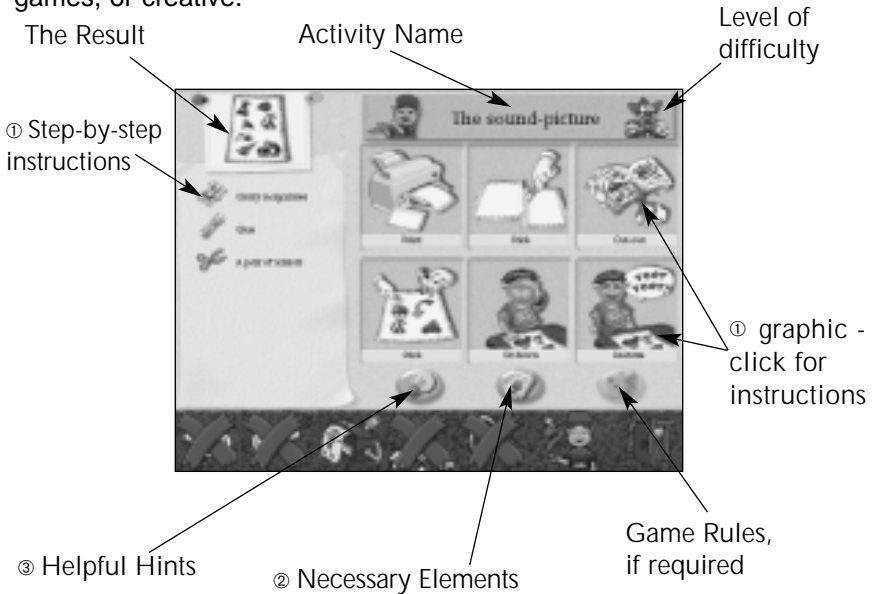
games, or creative.

The Result

Activity Name

Level of difficulty

① Step-by-step instructions

The sound-picture

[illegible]

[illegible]

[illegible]

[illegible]

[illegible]

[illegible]

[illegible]

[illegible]

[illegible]

① graphic - click for instructions

③ Helpful Hints

② Necessary Elements

Game Rules, if required